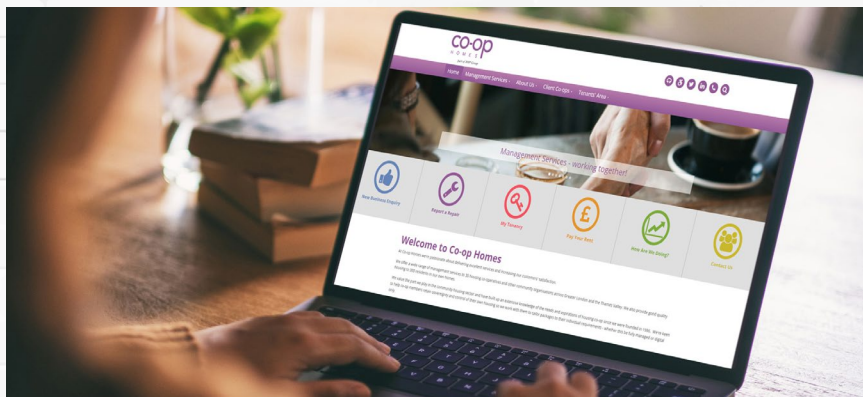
Co-op
HOMES

Home
Management Services
About Us
Client Co-ops
Tenants' Area

Management Services - working together!

New Business Enquiry
Report a Repair
My Tenancy
Pay Your Rent
How Are We Doing?
Contact Us

Welcome to Co-op Homes

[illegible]